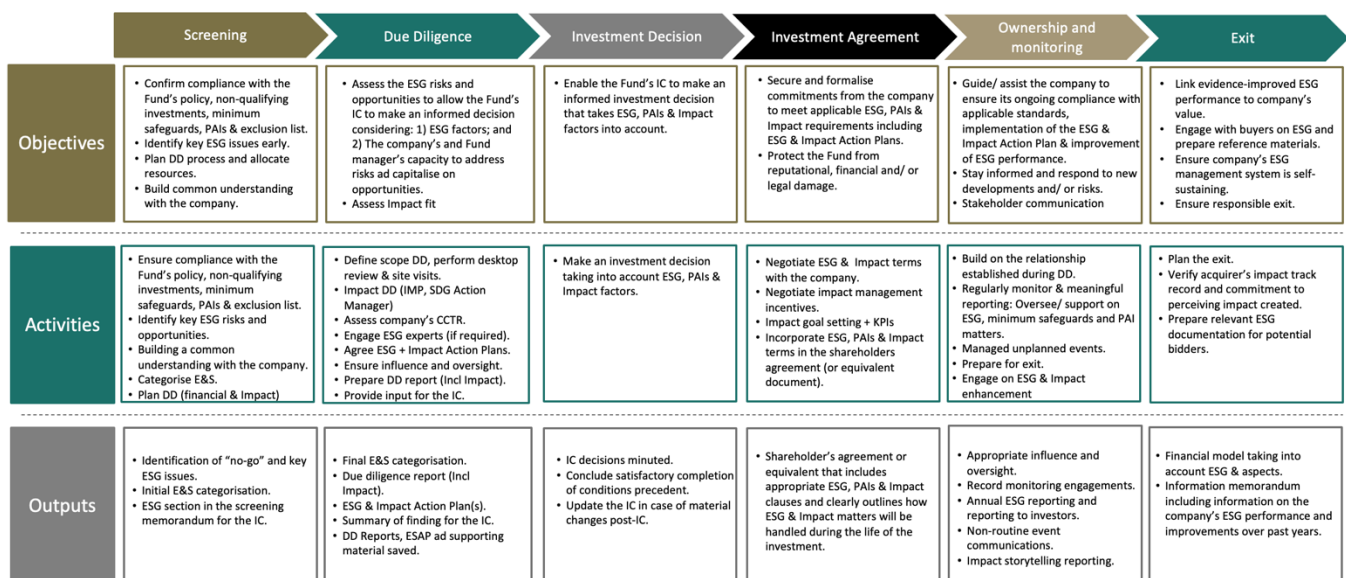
Screening

Due Diligence

Investment Decision

Investment Agreement

Ownership and monitoring

Exit

Objectives

- Confirm compliance with the Fund's policy, non-qualifying investments, minimum safeguards, PAIs & exclusion list.
- Identify key ESG issues early.
- Plan DD process and allocate resources.
- Build common understanding with the company.

- Assess the ESG risks and opportunities to allow the Fund's IC to make an informed decision considering: 1) ESG factors; and 2) The company's and Fund manager's capacity to address risks ad capitalise on opportunities.
- Assess Impact fit

- Enable the Fund's IC to make an informed investment decision that takes ESG, PAIs & Impact factors into account.

- Secure and formalise commitments from the company to meet applicable ESG, PAIs & Impact requirements including ESG & Impact Action Plans.
- Protect the Fund from reputational, financial and/ or legal damage.

- Guide/ assist the company to ensure its ongoing compliance with applicable standards, implementation of the ESG & Impact Action Plan & improvement of ESG performance.
- Stay informed and respond to new developments and/ or risks.
- Stakeholder communication

- Link evidence-improved ESG performance to company's value.
- Engage with buyers on ESG and prepare reference materials.
- Ensure company's ESG management system is self-sustaining.
- Ensure responsible exit.

Activities

- Ensure compliance with the Fund's policy, non-qualifying investments, minimum safeguards, PAIs & exclusion list.
- Identify key ESG risks and opportunities.
- Building a common understanding with the company.
- Categorise E&S.
- Plan DD (financial & Impact)

- Define scope DD, perform desktop review & site visits.
- Impact DD (IMP, SDG Action Manager)
- Assess company's CCTR.
- Engage ESG experts (if required).
- Agree ESG + Impact Action Plans.
- Ensure influence and oversight.
- Prepare DD report (Incl Impact).
- Provide input for the IC.

- Make an investment decision taking into account ESG, PAIs & Impact factors.

- Negotiate ESG & Impact terms with the company.
- Negotiate impact management incentives.
- Impact goal setting + KPIs
- Incorporate ESG, PAIs & Impact terms in the shareholders agreement (or equivalent document).

- Build on the relationship established during DD.
- Regularly monitor & meaningful reporting: Oversee/ support on ESG, minimum safeguards and PAI matters.
- Managed unplanned events.
- Prepare for exit.
- Engage on ESG & Impact enhancement

- Plan the exit.
- Verify acquirer's impact track record and commitment to perceiving impact created.
- Prepare relevant ESG documentation for potential bidders.

Outputs

- Identification of "no-go" and key ESG issues.
- Initial E&S categorisation.
- ESG section in the screening memorandum for the IC.

- Final E&S categorisation.
- Due diligence report (Incl Impact).
- ESG & Impact Action Plan(s).
- Summary of finding for the IC.
- DD Reports, ESAP ad supporting material saved.

- IC decisions minuted.
- Conclude satisfactory completion of conditions precedent.
- Update the IC in case of material changes post-IC.

- Shareholder's agreement or equivalent that includes appropriate ESG, PAIs & Impact clauses and clearly outlines how ESG & Impact matters will be handled during the life of the investment.

- Appropriate influence and oversight.
- Record monitoring engagements.
- Annual ESG reporting and reporting to investors.
- Non-routine event communications.
- Impact storytelling reporting.

- Financial model taking into account ESG & aspects.
- Information memorandum including information on the company's ESG performance and improvements over past years.